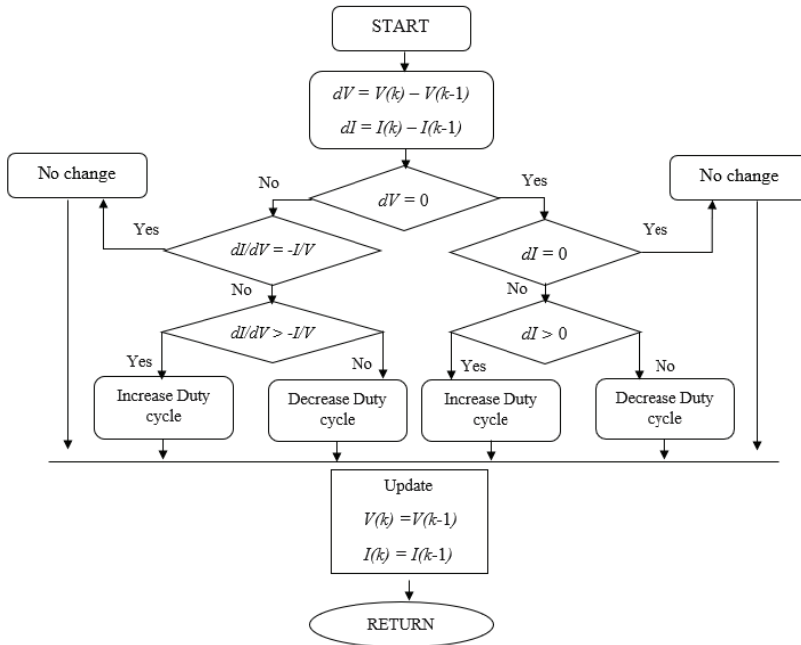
START

$dV = V(k) - V(k\text{-}1)$

$dI = I(k) - I(k\text{-}1)$

No change

No

$dV = 0$

Yes

No change

Yes

$dI/dV = -I/V$

$dI = 0$

Yes

No

No

$dI/dV > -I/V$

$dI > 0$

Yes

No

Yes

No

Increase Duty cycle

Decrease Duty cycle

Increase Duty cycle

Decrease Duty cycle

Update

$V(k) = V(k\text{-}1)$

$I(k) = I(k\text{-}1)$

RETURN